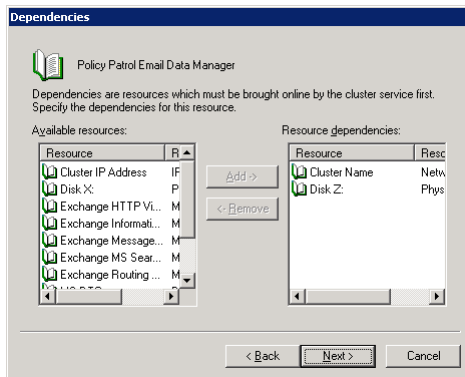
Dependencies

Policy Patrol Email Data Manager

Dependencies are resources which must be brought online by the cluster service first. Specify the dependencies for this resource.

Available resources:

| Resource | R |
|---|---|
| Cluster IP Address | IF |
| Disk X: | P |
| Exchange HTTP Vi... | M |
| Exchange Informati... | M |
| Exchange Message... | M |
| Exchange MS Sear... | M |
| Exchange Routing ... | M |
| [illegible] | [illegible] |

Add ->

<- Remove

Resource dependencies:

| Resource | Reso |
|---|---|
| Cluster Name | Netw |
| Disk Z: | Phys |

< Back

Next >

Cancel